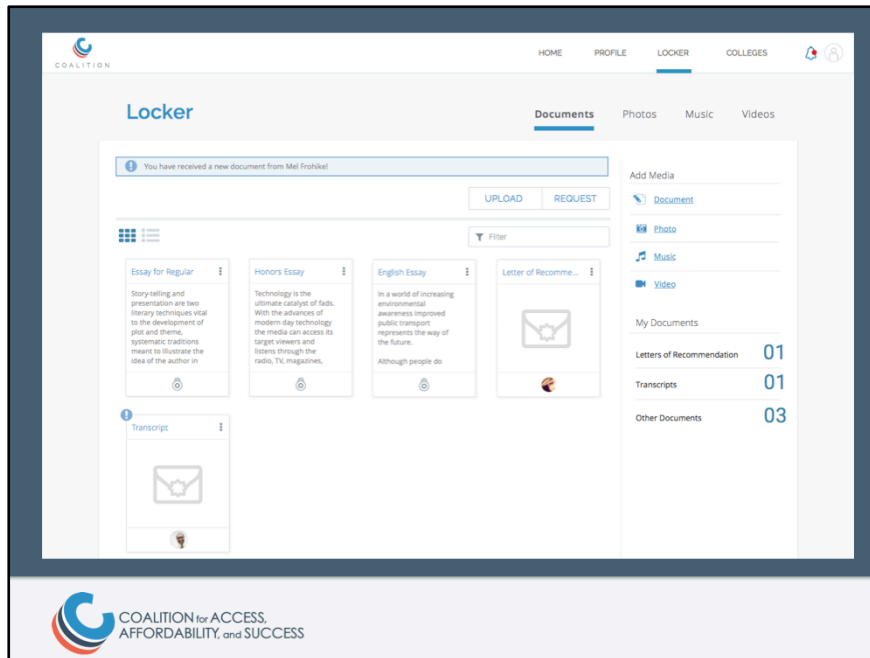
COALITION

HOME PROFILE LOCKER COLLEGES

Locker

Documents Photos Music Videos

You have received a new document from Mel Frohikel

UPLOAD REQUEST

Filter

Essay for Regular

Story-telling and presentation are two literary techniques vital to the development of plot and theme, systematic traditions meant to illustrate the idea of the author in

Honors Essay

Technology is the ultimate catalyst of fads. With the advances of modern day technology the media can access its target viewers and listens through the radio, TV, magazines,

English Essay

In a world of increasing environmental awareness improved public transport represents the way of the future.

Although people do

Letter of Recomme...

Transcript

Add Media

Document

Photo

Music

Video

My Documents

Letters of Recommendation 01

Transcripts 01

Other Documents 03

COALITION for ACCESS, AFFORDABILITY, and SUCCESS